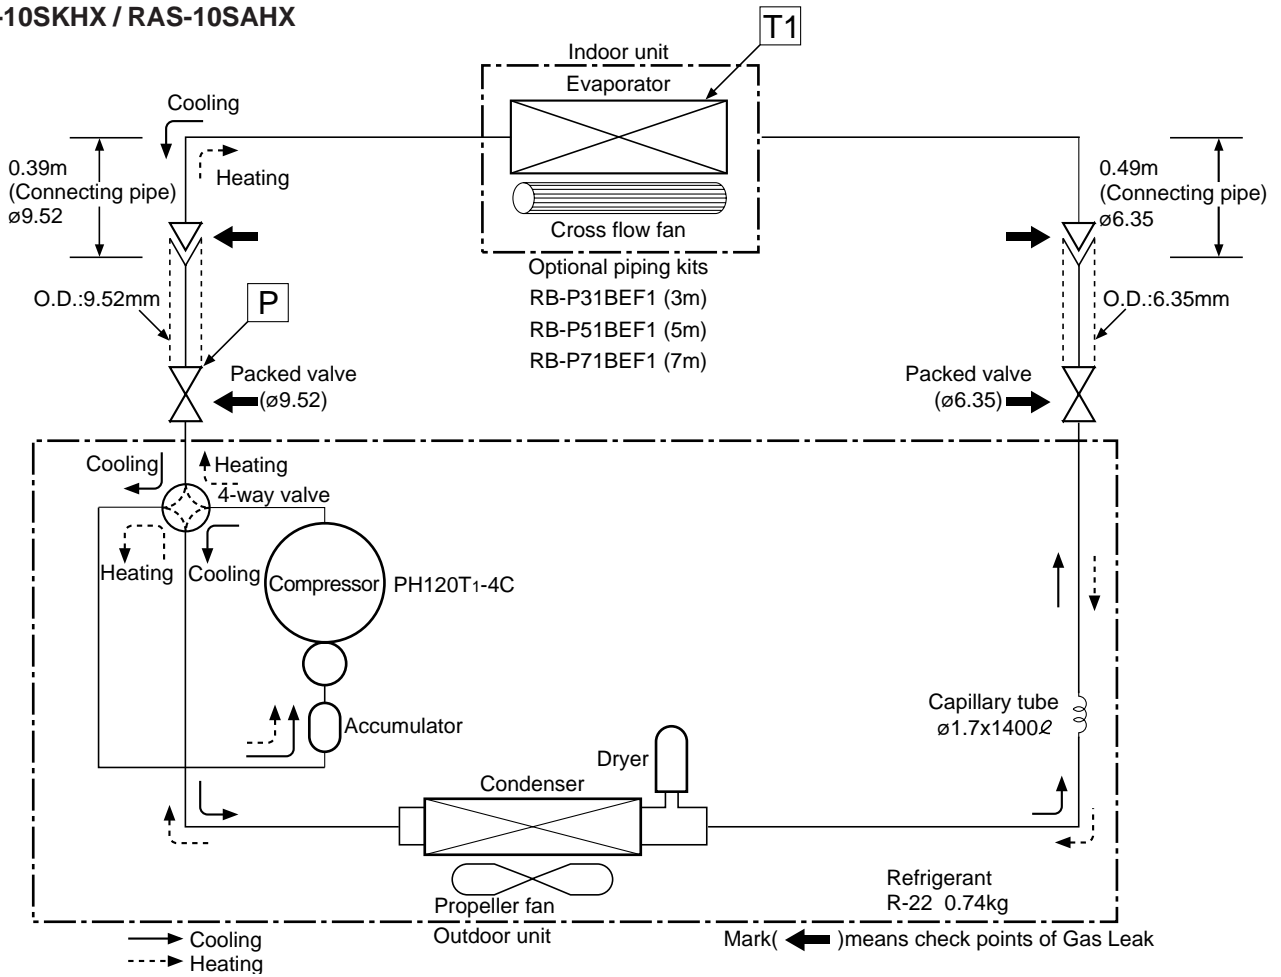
-10SKHX / RAS-10SAHX

T1

Indoor unit

Evaporator

Cross flow fan

Cooling

Heating

0.39m
(Connecting pipe)
ø9.52

0.49m
(Connecting pipe)
ø6.35

Optional piping kits
RB-P31BEF1 (3m)
RB-P51BEF1 (5m)
RB-P71BEF1 (7m)

O.D.:9.52mm

P

O.D.:6.35mm

Packed valve
(ø9.52)

Packed valve
(ø6.35)

Cooling

Heating

4-way valve

Heating

Cooling

Compressor

PH120T1-4C

Accumulator

Capillary tube
ø1.7x1400ℓ

Dryer

Condenser

Refrigerant
R-22 0.74kg

Propeller fan

Outdoor unit

Cooling

Heating

Mark( )means check points of Gas Leak